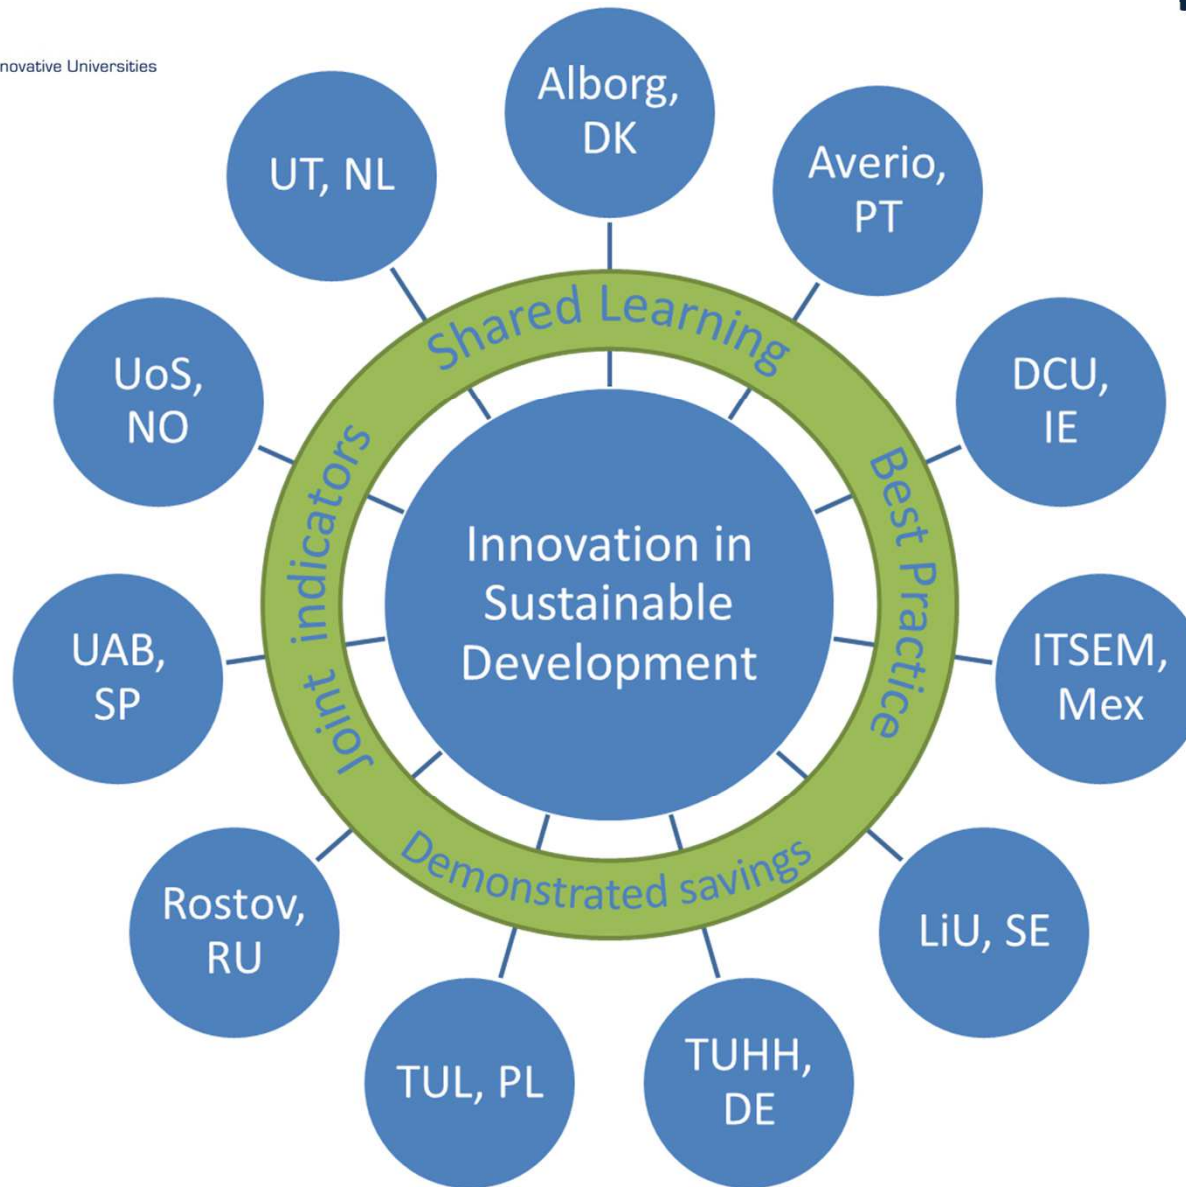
novative Universities

Alborg, DK

Averio, PT

DCU, IE

ITSEM, Mex

LiU, SE

TUHH, DE

TUL, PL

Rostov, RU

UAB, SP

UoS, NO

UT, NL

Shared Learning

Best Practice

Demonstrated savings

Joint indicators

Innovation in Sustainable Development